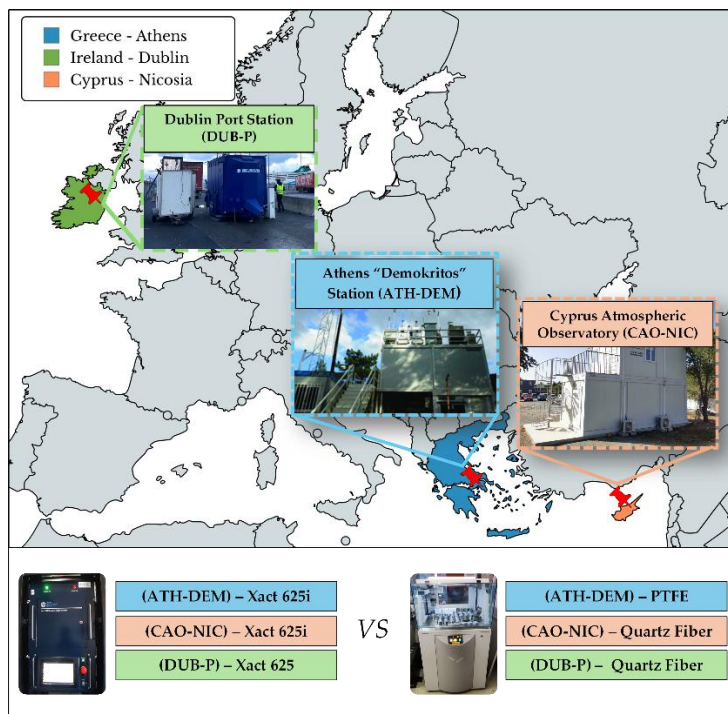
Greece - Athens
Ireland - Dublin
Cyprus - Nicosia

Dublin Port Station (DUB-P)

Athens "Demokritos" Station (ATH-DEM)

Cyprus Atmospheric Observatory (CAO-NIC)

(ATH-DEM) – Xact 625i
(CAO-NIC) – Xact 625i
(DUB-P) – Xact 625

VS

(ATH-DEM) – PTFE
(CAO-NIC) – Quartz Fiber
(DUB-P) – Quartz Fiber